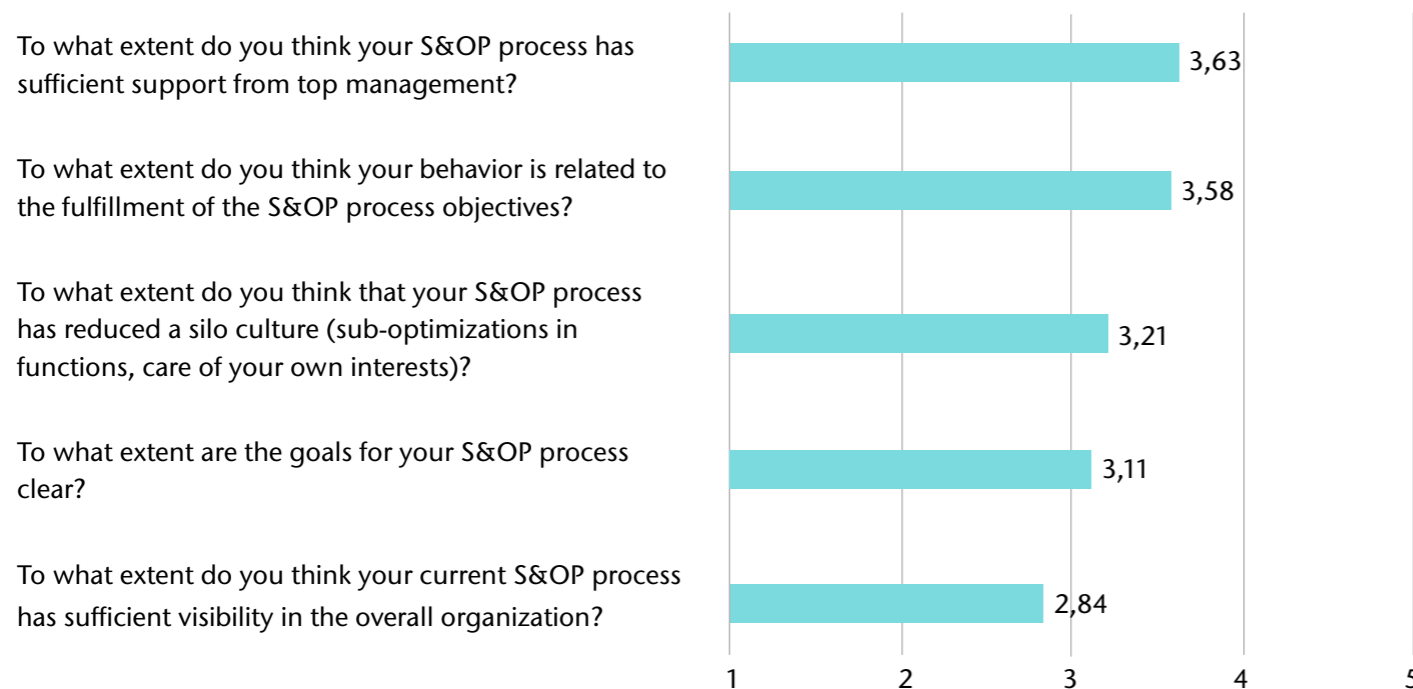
To what extent do you think your S&OP process has sufficient support from top management?

3,63

To what extent do you think your behavior is related to the fulfillment of the S&OP process objectives?

3,58

To what extent do you think that your S&OP process has reduced a silo culture (sub-optimizations in functions, care of your own interests)?

3,21

To what extent are the goals for your S&OP process clear?

3,11

To what extent do you think your current S&OP process has sufficient visibility in the overall organization?

2,84

1 2 3 4 5